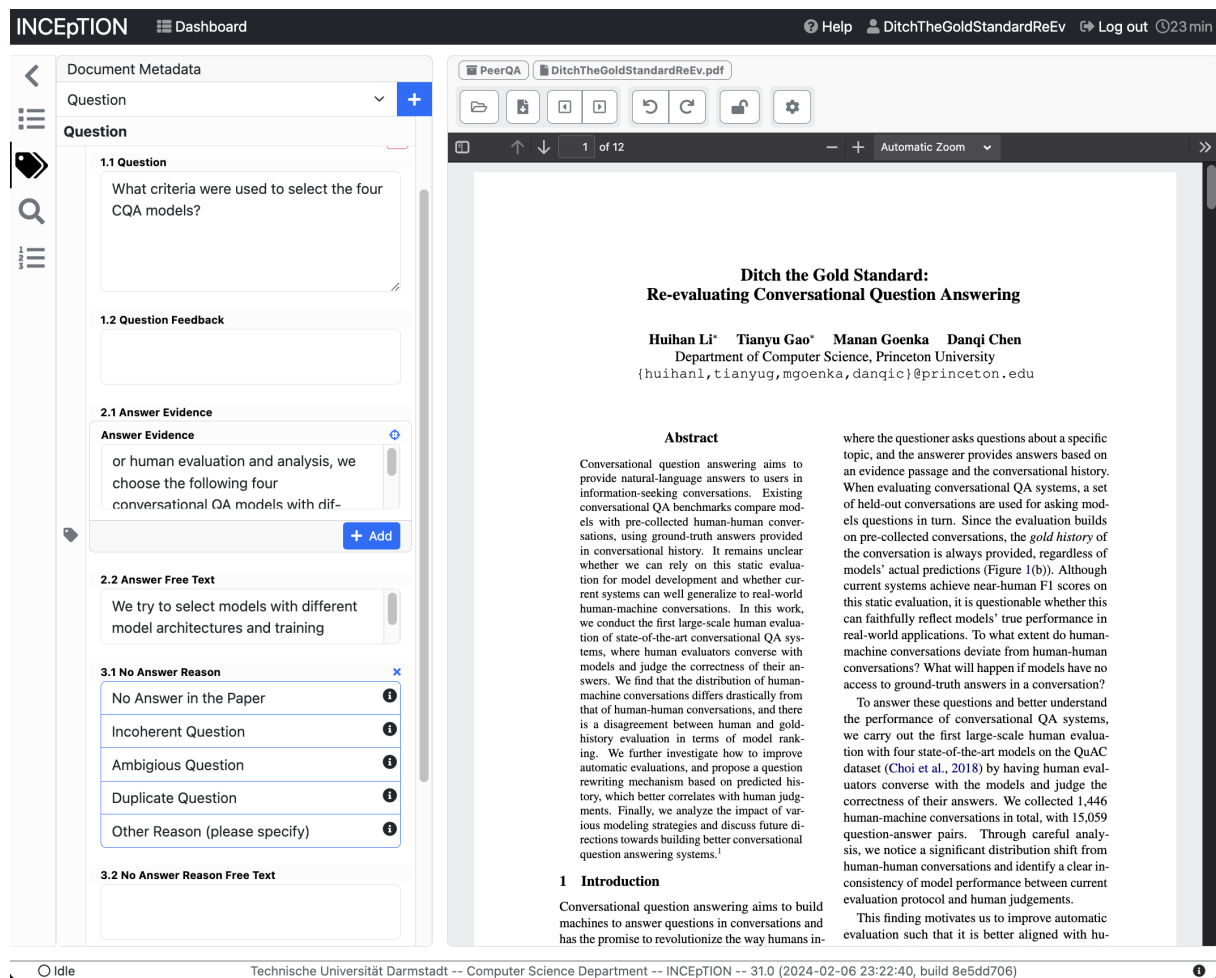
INCEpTION Dashboard Help DitchTheGoldStandardReEv Log out 23 min

Document Metadata

Question

Question

1.1 Question

What criteria were used to select the four CQA models?

1.2 Question Feedback

2.1 Answer Evidence

Answer Evidence

or human evaluation and analysis, we choose the following four conversational QA models with dif-

+ Add

2.2 Answer Free Text

We try to select models with different model architectures and training

3.1 No Answer Reason

No Answer in the Paper

Incoherent Question

Ambigious Question

Duplicate Question

Other Reason (please specify)

3.2 No Answer Reason Free Text

PeerQA DitchTheGoldStandardReEv.pdf

1 of 12 Automatic Zoom

Ditch the Gold Standard:
Re-evaluating Conversational Question Answering

Huihan Li* Tianyu Gao* Manan Goenka Danqi Chen
Department of Computer Science, Princeton University
{huihanl,tianyug,mgoenka,danqic}@princeton.edu

Abstract

Conversational question answering aims to provide natural-language answers to users in information-seeking conversations. Existing conversational QA benchmarks compare models with pre-collected human-human conversations, using ground-truth answers provided in conversational history. It remains unclear whether we can rely on this static evaluation for model development and whether current systems can well generalize to real-world human-machine conversations. In this work, we conduct the first large-scale human evaluation of state-of-the-art conversational QA systems, where human evaluators converse with models and judge the correctness of their answers. We find that the distribution of human-machine conversations differs drastically from that of human-human conversations, and there is a disagreement between human and gold-history evaluation in terms of model ranking. We further investigate how to improve automatic evaluations, and propose a question rewriting mechanism based on predicted history, which better correlates with human judgments. Finally, we analyze the impact of various modeling strategies and discuss future directions towards building better conversational question answering systems.$^1$

1 Introduction

Conversational question answering aims to build machines to answer questions in conversations and has the promise to revolutionize the way humans in-

where the questioner asks questions about a specific topic, and the answerer provides answers based on an evidence passage and the conversational history. When evaluating conversational QA systems, a set of held-out conversations are used for asking models questions in turn. Since the evaluation builds on pre-collected conversations, the gold history of the conversation is always provided, regardless of models' actual predictions (Figure 1(b)). Although current systems achieve near-human F1 scores on this static evaluation, it is questionable whether this can faithfully reflect models' true performance in real-world applications. To what extent do human-machine conversations deviate from human-human conversations? What will happen if models have no access to ground-truth answers in a conversation?

To answer these questions and better understand the performance of conversational QA systems, we carry out the first large-scale human evaluation with four state-of-the-art models on the QuAC dataset (Choi et al., 2018) by having human evaluators converse with the models and judge the correctness of their answers. We collected 1,446 human-machine conversations in total, with 15,059 question-answer pairs. Through careful analysis, we notice a significant distribution shift from human-human conversations and identify a clear inconsistency of model performance between current evaluation protocol and human judgements.

This finding motivates us to improve automatic evaluation such that it is better aligned with hu-

Idle Technische Universität Darmstadt -- Computer Science Department -- INCEpTION -- 31.0 (2024-02-06 23:22:40, build 8e5dd706)